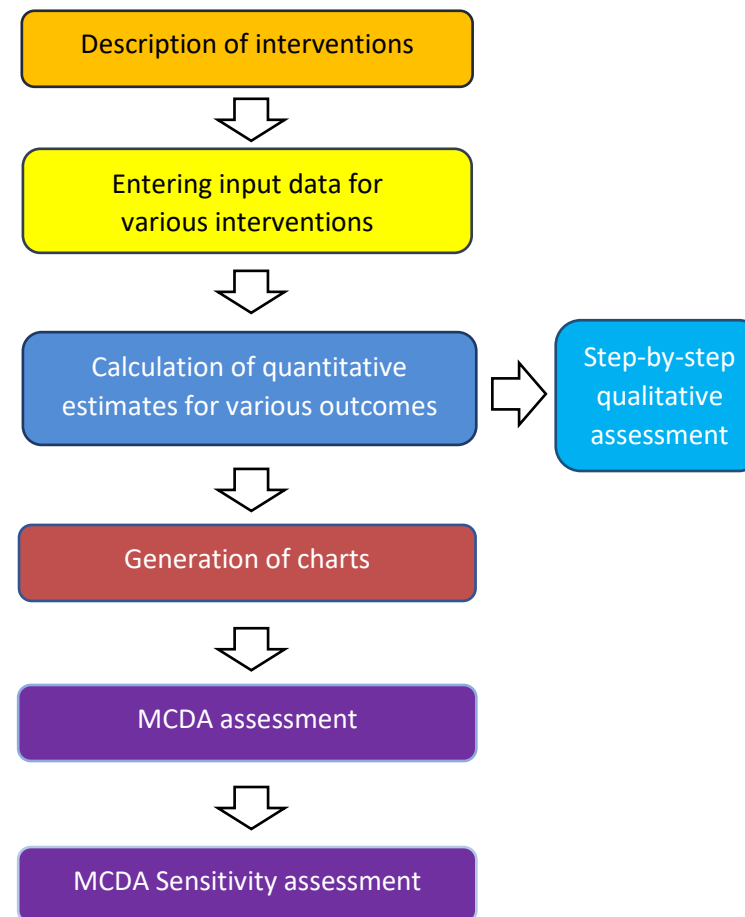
Description of interventions

Entering input data for various interventions

Calculation of quantitative estimates for various outcomes

Step-by-step qualitative assessment

Generation of charts

MCDA assessment

MCDA Sensitivity assessment